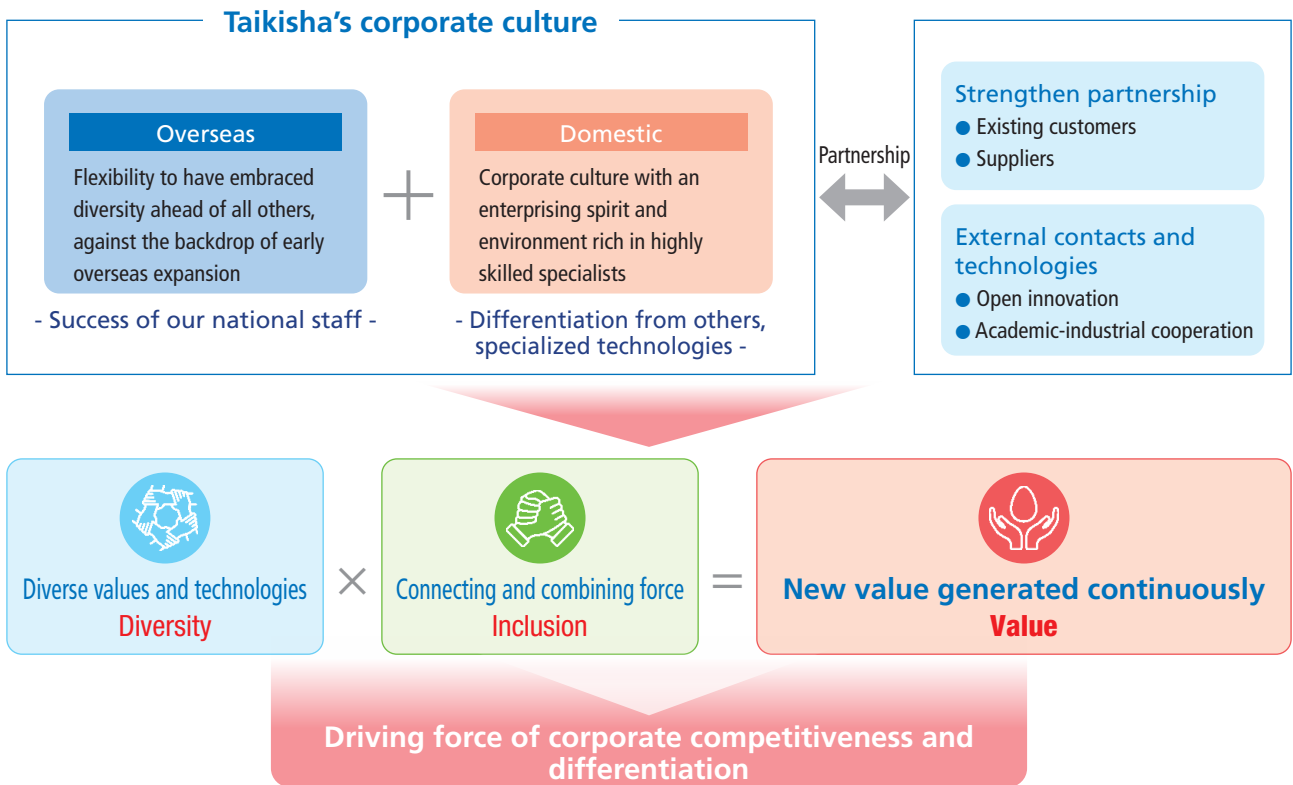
Taikisha's corporate culture

Overseas

Flexibility to have embraced diversity ahead of all others, against the backdrop of early overseas expansion

- Success of our national staff -

+

Domestic

Corporate culture with an enterprising spirit and environment rich in highly skilled specialists

- Differentiation from others, specialized technologies -

Partnership

Strengthen partnership
● Existing customers
● Suppliers

External contacts and technologies
● Open innovation
● Academic-industrial cooperation

Diverse values and technologies
Diversity

×

Connecting and combining force
Inclusion

=

New value generated continuously
Value

Driving force of corporate competitiveness and differentiation